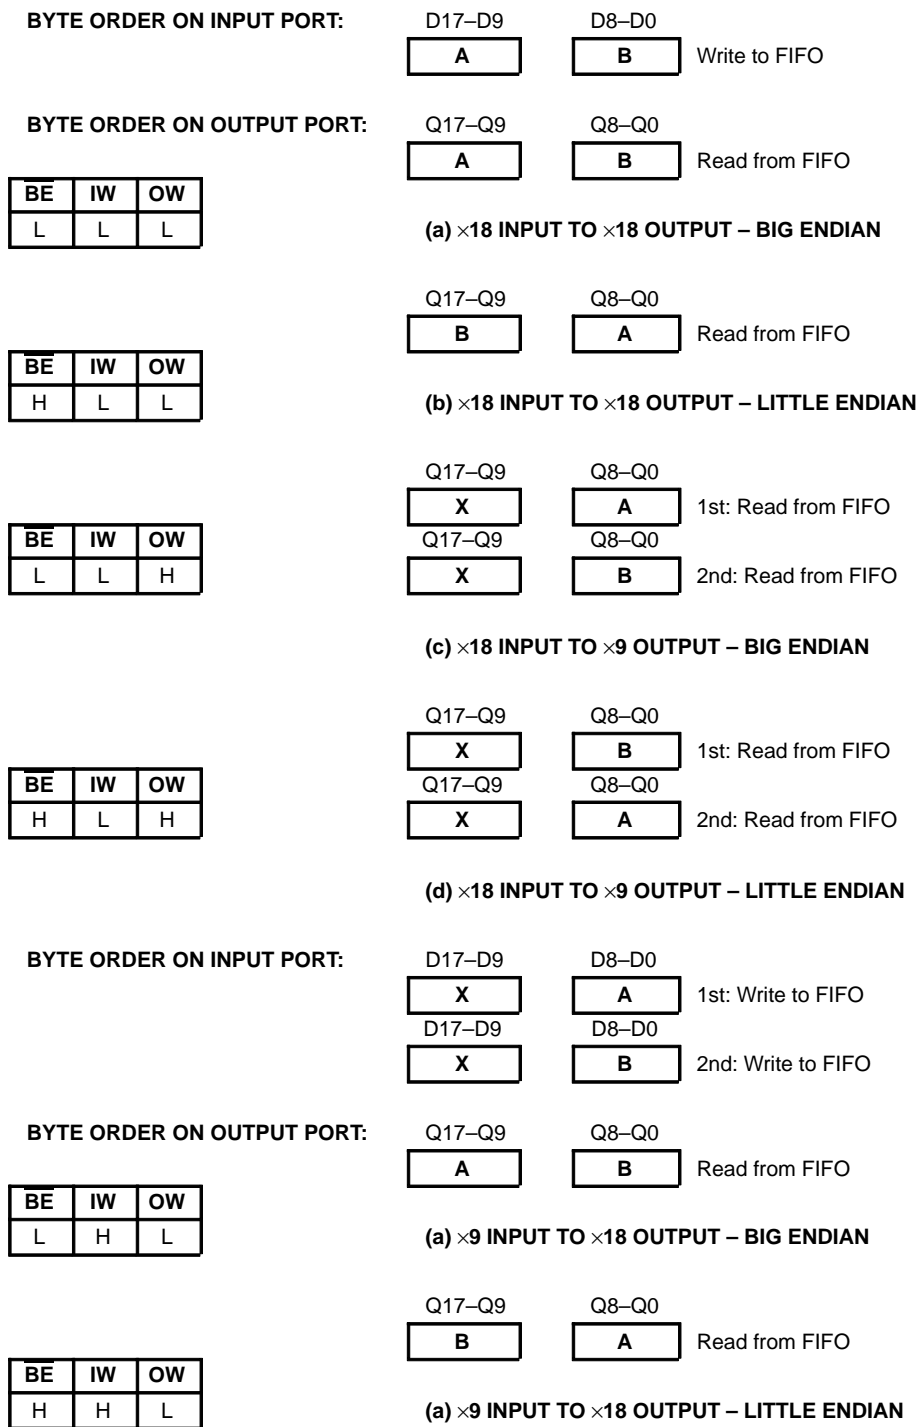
BYTE ORDER ON INPUT PORT:

D17–D9 D8–D0

A B Write to FIFO

BYTE ORDER ON OUTPUT PORT:

Q17–Q9 Q8–Q0

A B Read from FIFO

| $\overline{BE}$ | IW | OW |
|---|---|---|
| L | L | L |

(a) ×18 INPUT TO ×18 OUTPUT – BIG ENDIAN

Q17–Q9 Q8–Q0

B A Read from FIFO

| $\overline{BE}$ | IW | OW |
|---|---|---|
| H | L | L |

(b) ×18 INPUT TO ×18 OUTPUT – LITTLE ENDIAN

Q17–Q9 Q8–Q0

X A 1st: Read from FIFO

Q17–Q9 Q8–Q0

X B 2nd: Read from FIFO

| $\overline{BE}$ | IW | OW |
|---|---|---|
| L | L | H |

(c) ×18 INPUT TO ×9 OUTPUT – BIG ENDIAN

Q17–Q9 Q8–Q0

X B 1st: Read from FIFO

Q17–Q9 Q8–Q0

X A 2nd: Read from FIFO

| $\overline{BE}$ | IW | OW |
|---|---|---|
| H | L | H |

(d) ×18 INPUT TO ×9 OUTPUT – LITTLE ENDIAN

BYTE ORDER ON INPUT PORT:

D17–D9 D8–D0

X A 1st: Write to FIFO

D17–D9 D8–D0

X B 2nd: Write to FIFO

BYTE ORDER ON OUTPUT PORT:

Q17–Q9 Q8–Q0

A B Read from FIFO

| $\overline{BE}$ | IW | OW |
|---|---|---|
| L | H | L |

(a) ×9 INPUT TO ×18 OUTPUT – BIG ENDIAN

Q17–Q9 Q8–Q0

B A Read from FIFO

| $\overline{BE}$ | IW | OW |
|---|---|---|
| H | H | L |

(a) ×9 INPUT TO ×18 OUTPUT – LITTLE ENDIAN